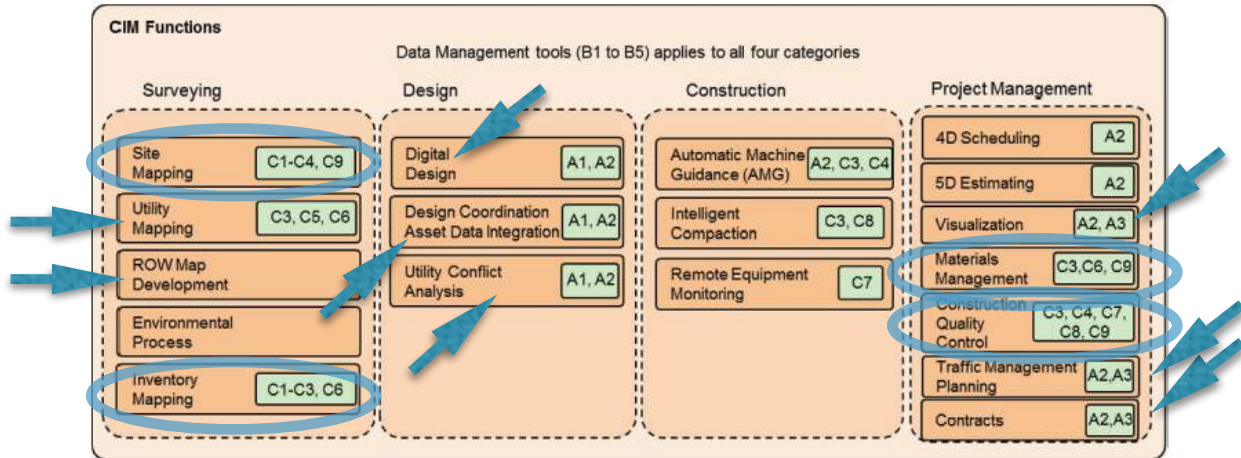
CIM Functions

Data Management tools (B1 to B5) applies to all four categories

Surveying

Site Mapping C1-C4, C9

Utility Mapping C3, C5, C6

ROW Map Development

Environmental Process

Inventory Mapping C1-C3, C6

Design

Digital Design A1, A2

Design Coordination Asset Data Integration A1, A2

Utility Conflict Analysis A1, A2

Construction

Automatic Machine Guidance (AMG) A2, C3, C4

Intelligent Compaction C3, C8

Remote Equipment Monitoring C7

Project Management

4D Scheduling A2

5D Estimating A2

Visualization A2, A3

Materials Management C3,C6, C9

Construction Quality Control C3, C4, C7, C8, C9

Traffic Management Planning A2,A3

Contracts A2,A3